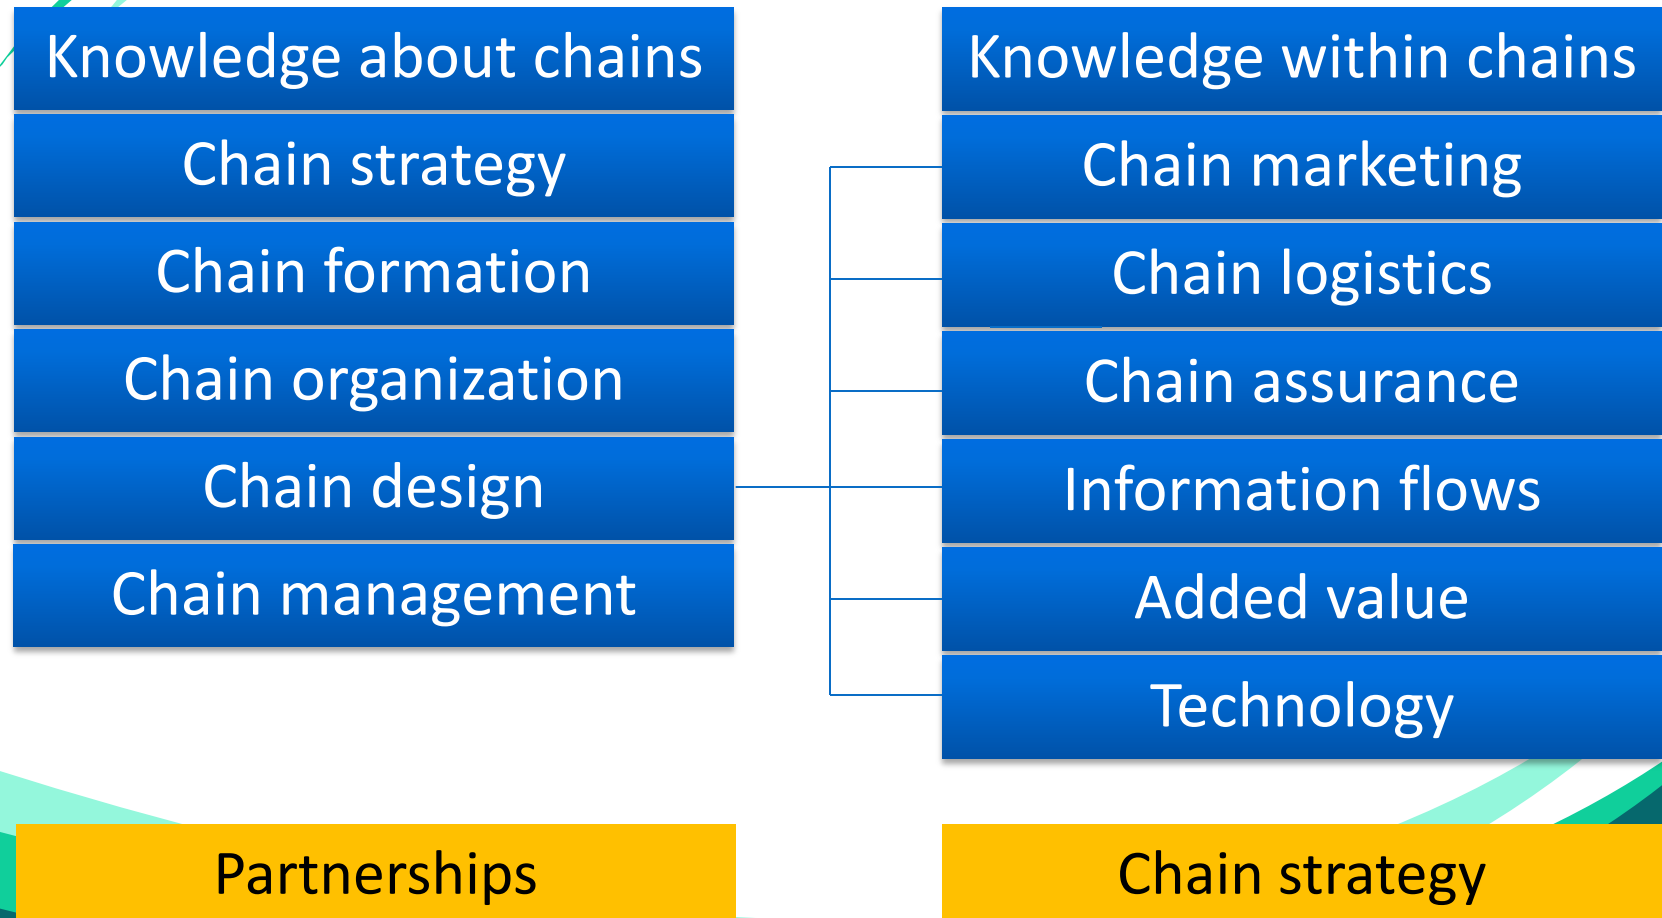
Knowledge about chains

Chain strategy

Chain formation

Chain organization

Chain design

Chain management

Knowledge within chains

Chain marketing

Chain logistics

Chain assurance

Information flows

Added value

Technology

Partnerships

Chain strategy